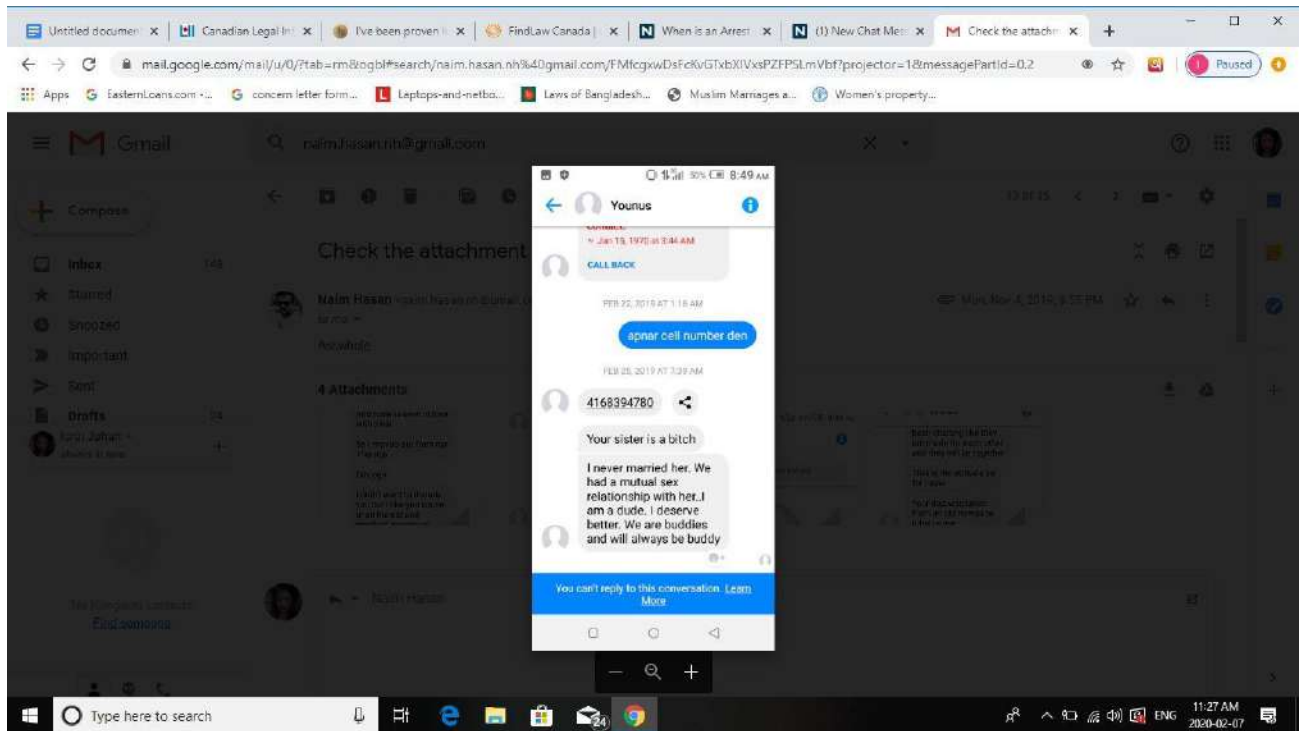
Untitled documen × | Canadian Legal In × | I've been proven × | FindLaw Canada | × | When is an Arrest × | (1) New Chat Mes × | Check the attachm ×

mail.google.com/mail/u/0/?tab=rm&ogbl#search/naim.hasan.nh%40gmail.com/FMfcgxwDsFcKvGTxbXIVxsPZFPSLmVbf?projector=1&messagePartId=0.2

Paused

Apps EasternLoans.com -... concern letter form... Laptops-and-netbo... Laws of Bangladesh... Muslim Marriages a... Women's property...

Gmail

naim.hasan.nh@gmail.com

Compose

Inbox 149
Starred
Snoozed
Important
Sent
Drafts 24

Check the attachment

Naim Hasan
to me

4 Attachments

8:49 AM

Younus

Jan 19, 1970 at 3:44 AM
CALL BACK

FEB 22, 2019 AT 1:16 AM

apnar cell number den

FEB 26, 2019 AT 3:39 AM

4168394780

Your sister is a bitch

I never married her. We had a mutual sex relationship with her..I am a dude. I deserve better. We are buddies and will always be buddy

You can't reply to this conversation. Learn More

Mon, Nov 4, 2019, 6:55 PM

Find someone

Naim Hasan

Type here to search

ENG 11:27 AM 2020-02-07